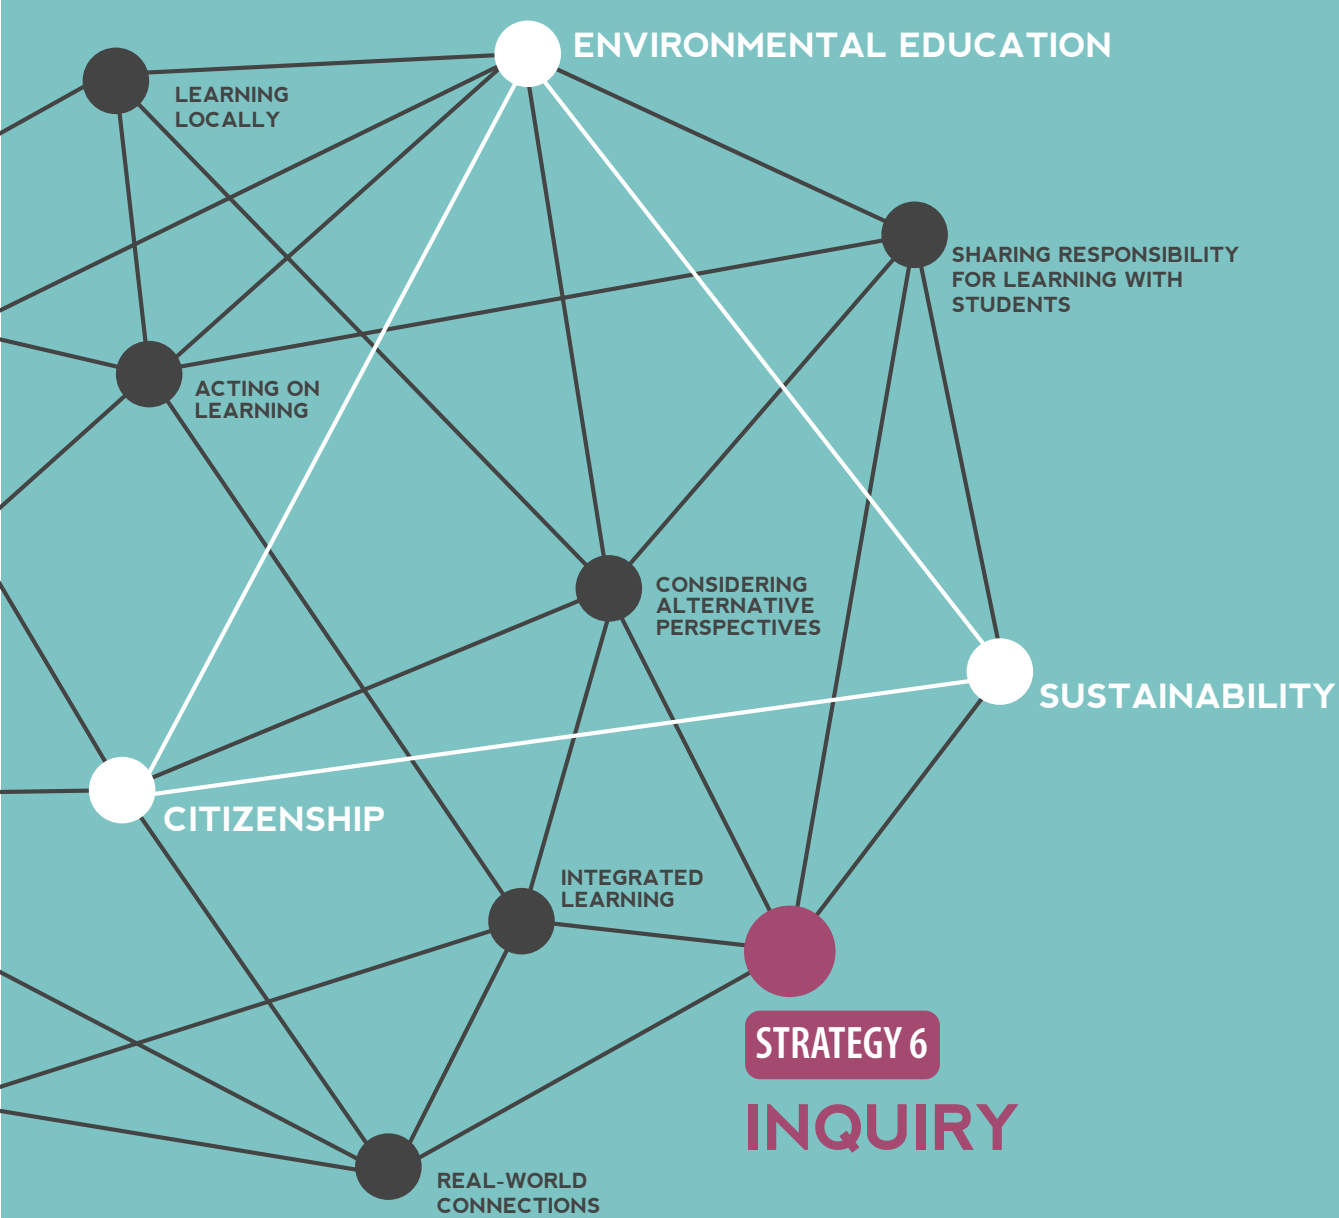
ENVIRONMENTAL EDUCATION

LEARNING LOCALLY

SHARING RESPONSIBILITY FOR LEARNING WITH STUDENTS

ACTING ON LEARNING

CONSIDERING ALTERNATIVE PERSPECTIVES

SUSTAINABILITY

CITIZENSHIP

INTEGRATED LEARNING

STRATEGY 6

INQUIRY

REAL-WORLD CONNECTIONS